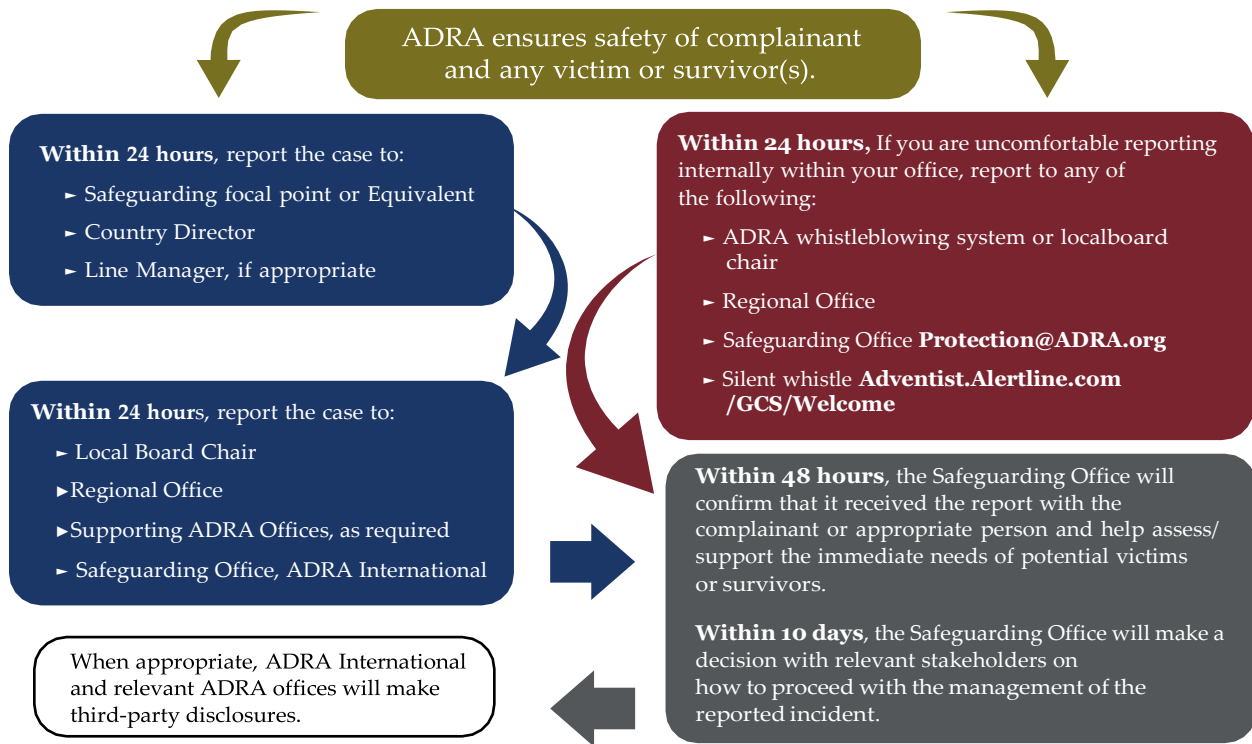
ADRA ensures safety of complainant and any victim or survivor(s).

**Within 24 hours**, report the case to:

► Safeguarding focal point or Equivalent

► Country Director

► Line Manager, if appropriate

**Within 24 hours,** If you are uncomfortable reporting internally within your office, report to any of the following:

► ADRA whistleblowing system or localboard chair

► Regional Office

► Safeguarding Office **Protection@ADRA.org**

► Silent whistle **Adventist.Alertline.com /GCS/Welcome**

**Within 24 hours**, report the case to:

► Local Board Chair

►Regional Office

►Supporting ADRA Offices, as required

► Safeguarding Office, ADRA International

**Within 48 hours**, the Safeguarding Office will confirm that it received the report with the complainant or appropriate person and help assess/ support the immediate needs of potential victims or survivors.

**Within 10 days**, the Safeguarding Office will make a decision with relevant stakeholders on how to proceed with the management of the reported incident.

When appropriate, ADRA International and relevant ADRA offices will make third-party disclosures.